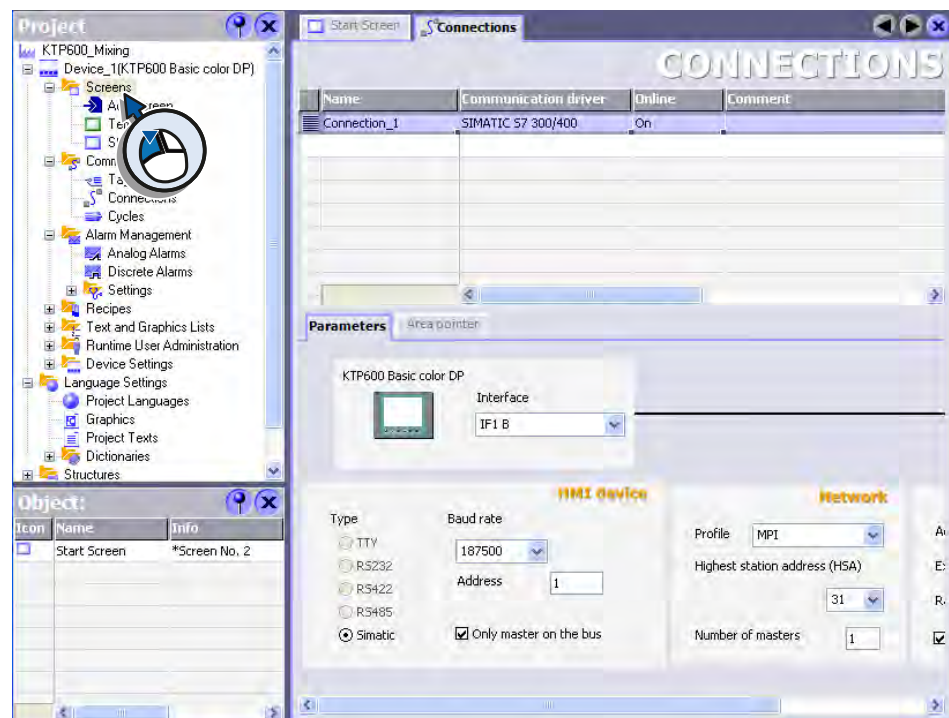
Project

KTP600_Mixing
Device_1(KTP600 Basic color DP)
Screens
A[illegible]reen
Te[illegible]
S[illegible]
Comm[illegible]
Ta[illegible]
Connections
Cycles
Alarm Management
Analog Alarms
Discrete Alarms
Settings
Recipes
Text and Graphics Lists
Runtime User Administration
Device Settings
Language Settings
Project Languages
Graphics
Project Texts
Dictionaries
Structures

Object:

| Icon | Name | Info |
|---|---|---|
| | Start Screen | *Screen No. 2 |

Start Screen
Connections

CONNECTIONS

| Name | Communication driver | Online | Comment |
|---|---|---|---|
| Connection_1 | SIMATIC S7 300/400 | On | |

Parameters
Area pointer

KTP600 Basic color DP
Interface
IF1 B

HMI device
Type
TTY
RS232
RS422
RS485
Simatic
Baud rate
187500
Address
1
Only master on the bus

Network
Profile
MPI
Highest station address (HSA)
31
Number of masters
1

A
E
R